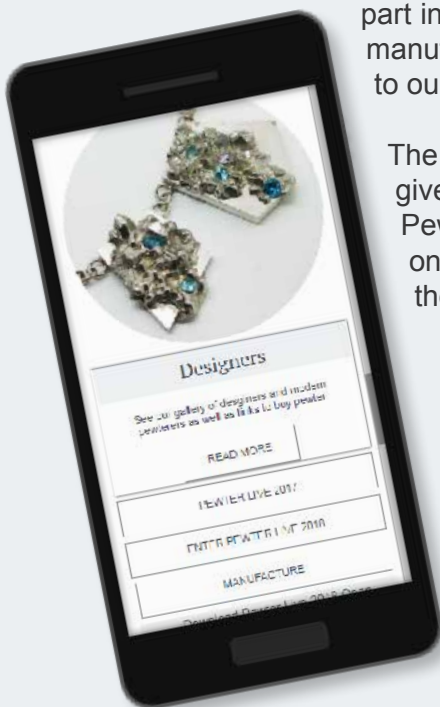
part in
manu
to ou

The
give
Pew
on
the

Designers

See our gallery of designers and modern pewterers as well as links to buy pewter

READ MORE

PEWTER LIVE 2017

ENTER PEWTER LIVE 2018

MANUFACTURE

Download Pewter Live 2018 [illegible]